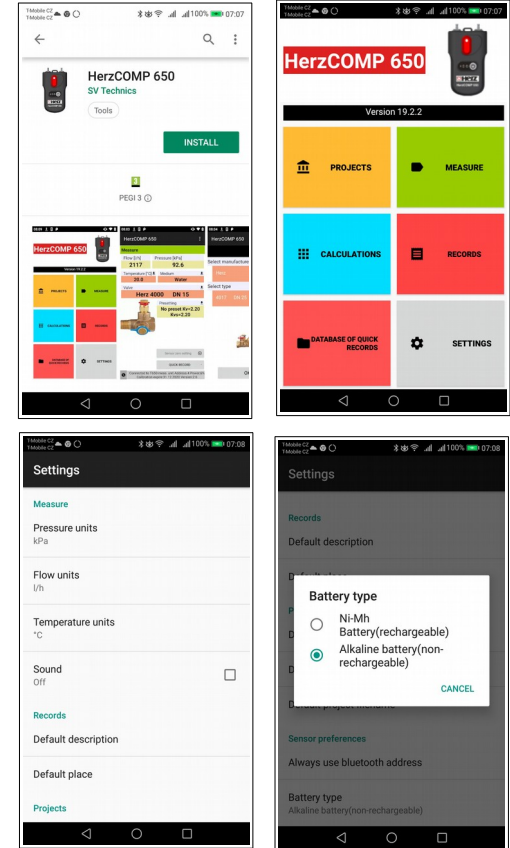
T-Mobile CZ
T-Mobile CZ
100% 07:07

HerzCOMP 650
SV Technics
Tools

INSTALL

3
PEGI 3

HerzCOMP 650
Version 19.2.2
PROJECTS
MEASURE
CALCULATIONS
RECORDS
DATABASE OF QUICK RECORDS
SETTINGS

HerzCOMP 650
Measure
Flow [l/h] 2117
Pressure [kPa] 92.6
Temperature [°C] 20.9
Medium Water
Valve Herz 4000 DN 15
Presetting No preset Kv=2.20 Kvs=2.20
Select manufacturer
Select type

T-Mobile CZ
T-Mobile CZ
100% 07:07

HerzCOMP 650
Version 19.2.2
PROJECTS
MEASURE
CALCULATIONS
RECORDS
DATABASE OF QUICK RECORDS
SETTINGS

T-Mobile CZ
T-Mobile CZ
100% 07:08

Settings
Measure
Pressure units
kPa
Flow units
l/h
Temperature units
°C
Sound
Off
Records
Default description
Default place
Projects

T-Mobile CZ
T-Mobile CZ
100% 07:08

Settings
Records
Default description

Battery type
Ni-Mh Battery(rechargeable)
Alkaline battery(non-rechargeable)
CANCEL

Sensor preferences
Always use bluetooth address
Battery type
Alkaline battery(non-rechargeable)